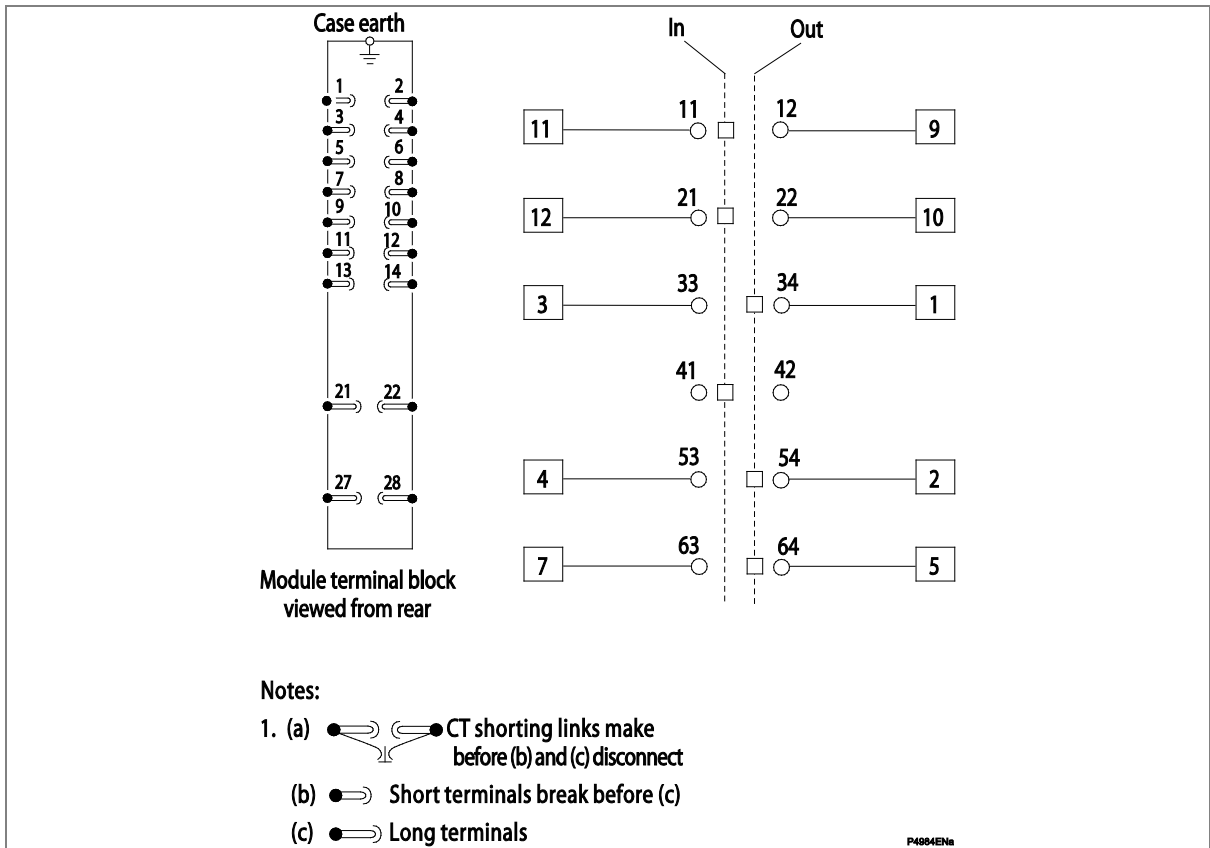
Case earth

1 2
3 4
5 6
7 8
9 10
11 12
13 14

21 22

27 28

Module terminal block viewed from rear

In Out

11 11 12 9
12 21 22 10
3 33 34 1
41 42
4 53 54 2
7 63 64 5

Notes:
1. (a) CT shorting links make before (b) and (c) disconnect
(b) Short terminals break before (c)
(c) Long terminals

P4984ENa